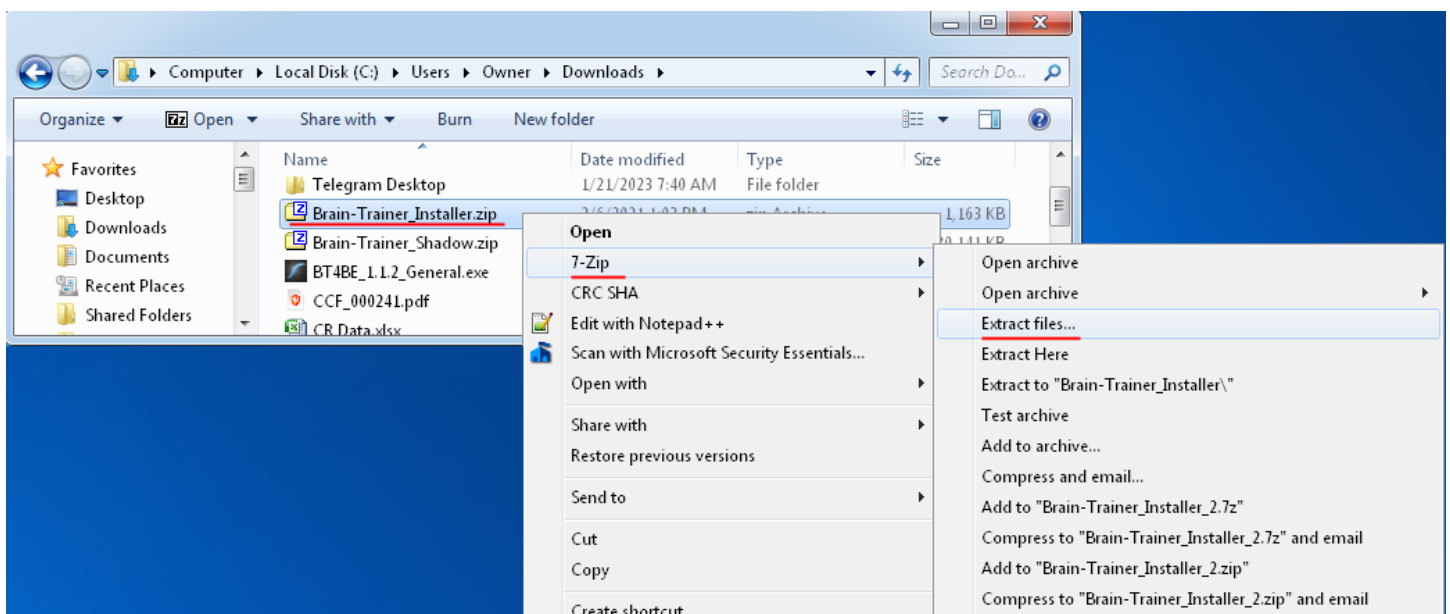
Computer ▸ Local Disk (C:) ▸ Users ▸ Owner ▸ Downloads ▸

Search Do...

Organize ▾ Open ▾ Share with ▾ Burn New folder

Favorites
Desktop
Downloads
Documents
Recent Places
Shared Folders

| Name | Date modified | Type | Size |
|---|---|---|---|
| Telegram Desktop | 1/21/2023 7:40 AM | File folder | |
| Brain-Trainer_Installer.zip | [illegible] | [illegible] | 1,163 KB |
| Brain-Trainer_Shadow.zip | | | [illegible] KB |
| BT4BE_1.1.2_General.exe | | | |
| CCF_000241.pdf | | | |
| CR Data.xlsx | | | |

Open
7-Zip
CRC SHA
Edit with Notepad++
Scan with Microsoft Security Essentials...
Open with
Share with
Restore previous versions
Send to
Cut
Copy
Create shortcut

Open archive
Open archive
Extract files...
Extract Here
Extract to "Brain-Trainer_Installer\"
Test archive
Add to archive...
Compress and email...
Add to "Brain-Trainer_Installer_2.7z"
Compress to "Brain-Trainer_Installer_2.7z" and email
Add to "Brain-Trainer_Installer_2.zip"
Compress to "Brain-Trainer_Installer_2.zip" and email